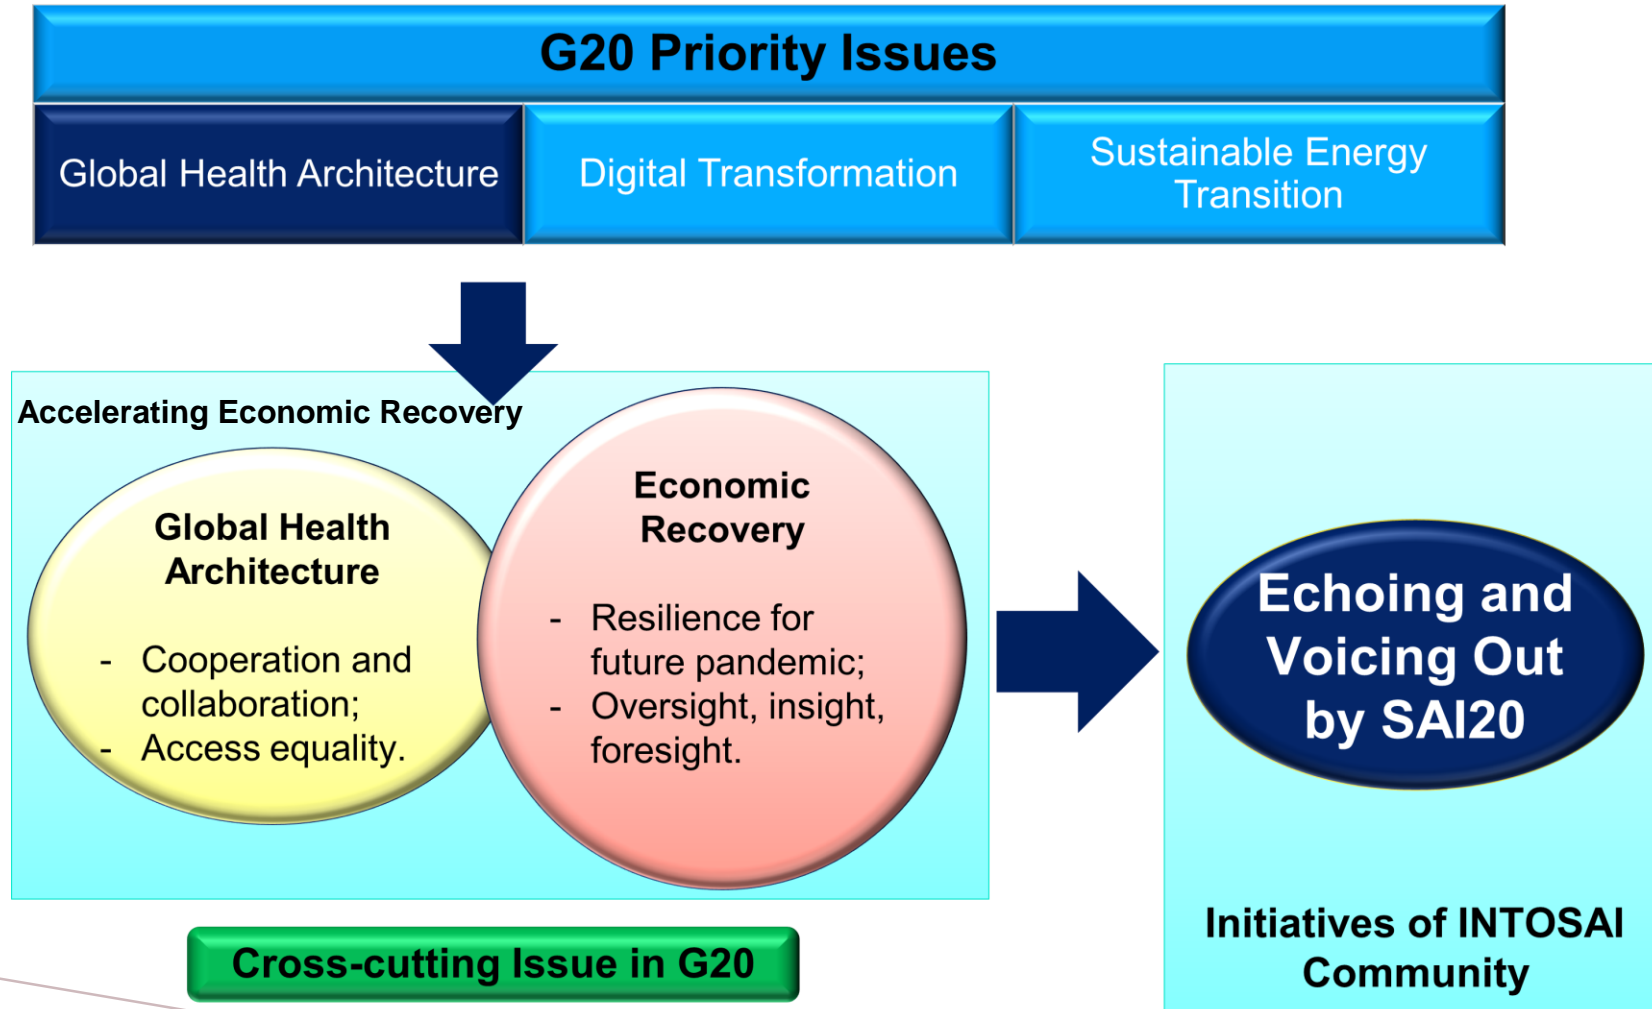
G20 Priority Issues

| Global Health Architecture | Digital Transformation | Sustainable Energy Transition |
|---|---|---|

Accelerating Economic Recovery

Global Health Architecture

- Cooperation and collaboration;
- Access equality.

Economic Recovery

- Resilience for future pandemic;
- Oversight, insight, foresight.

Cross-cutting Issue in G20

Echoing and Voicing Out by SAI20

Initiatives of INTOSAI Community